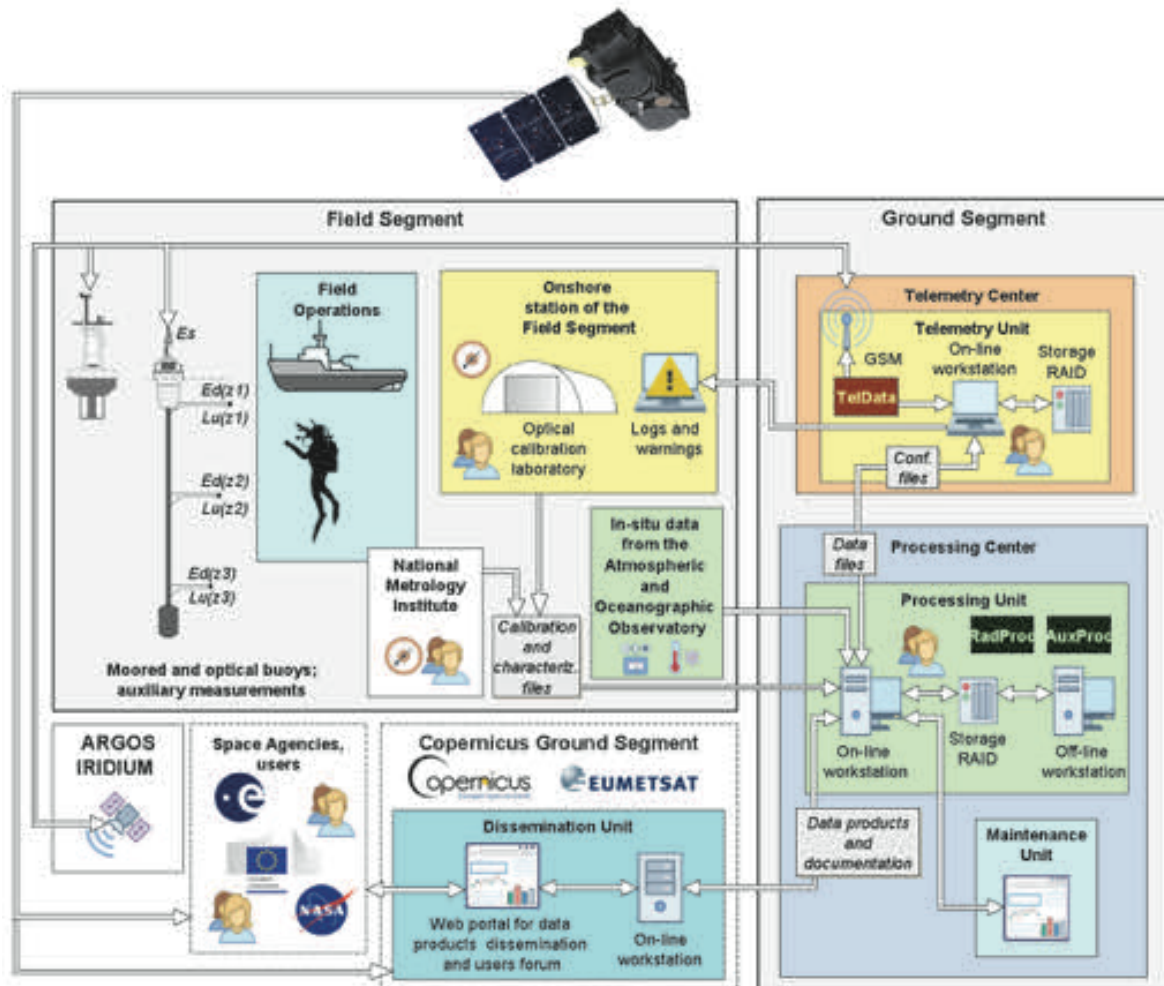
Field Segment

Ground Segment

Es

Ed(z1)
Lu(z1)

Ed(z2)
Lu(z2)

Ed(z3)
Lu(z3)

Moored and optical buoys; auxiliary measurements

Field Operations

Onshore station of the Field Segment

Optical calibration laboratory

Logs and warnings

In-situ data from the Atmospheric and Oceanographic Observatory

National Metrology Institute

Calibration and characteriz. files

Telemetry Center

Telemetry Unit

GSM

TelData

On-line workstation

Storage RAID

Conf. files

Data files

Processing Center

Processing Unit

RadProd

AuxProd

On-line workstation

Storage RAID

Off-line workstation

Data products and documentation

Maintenance Unit

ARGOS IRIDIUM

Space Agencies, users

NASA

Copernicus Ground Segment

opernicus

EUMETSAT

Dissemination Unit

Web portal for data products dissemination and users forum

On-line workstation